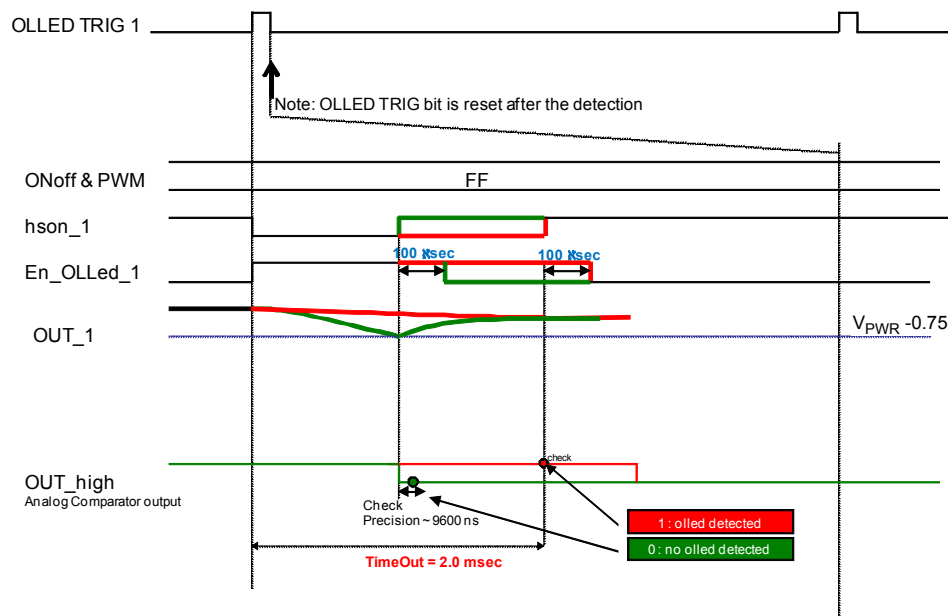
OLLED TRIG 1

Note: OLLED TRIG bit is reset after the detection

ONoff & PWM

FF

hson_1

100 μsec

100 μsec

En_OLLed_1

OUT_1

$V_{PWR}$ -0.75

check

OUT_high
Analog Comparator output

Check
Precision ~ 9600 ns

1 : olled detected

0 : no olled detected

TimeOut = 2.0 msec